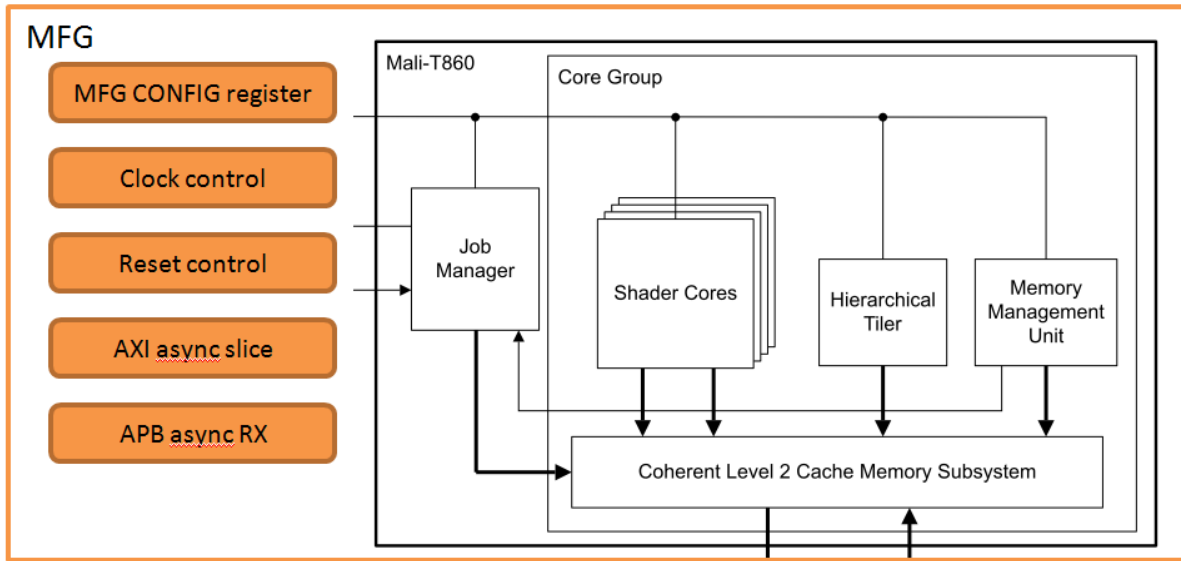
MFG

MFG CONFIG register

Clock control

Reset control

AXI async slice

APB async RX

Mali-T860

Core Group

Job Manager

Shader Cores

Hierarchical Tiler

Memory Management Unit

Coherent Level 2 Cache Memory Subsystem